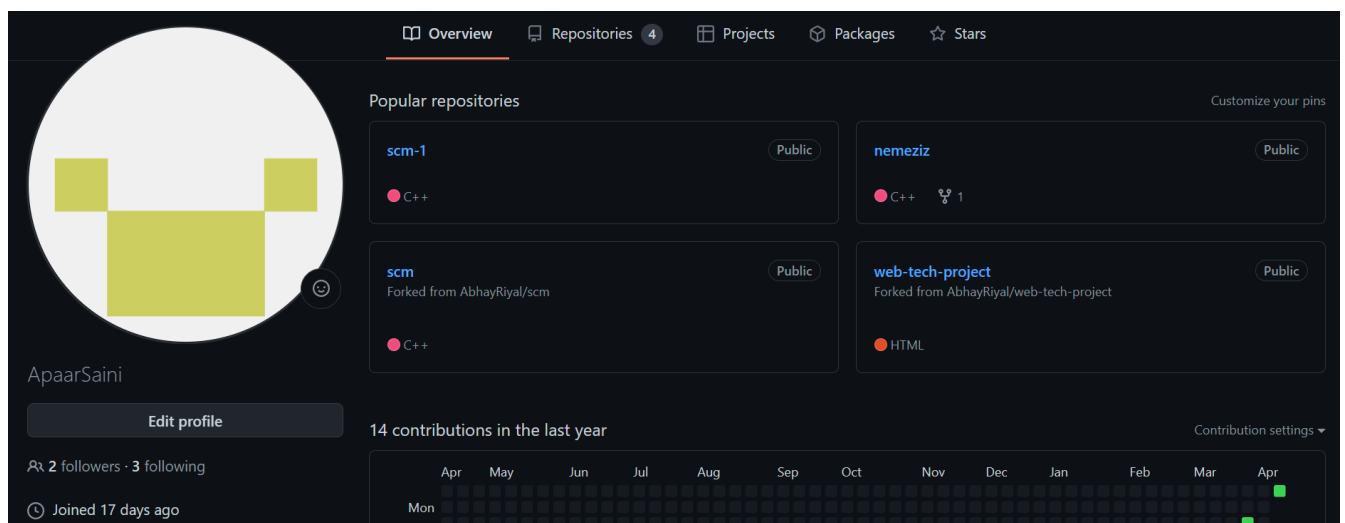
Overview Repositories 4 Projects Packages Stars

Popular repositories

Customize your pins

scm-1
Public
C++

nemeziz
Public
C++ 1

scm
Public
Forked from AbhayRiyal/scm
C++

web-tech-project
Public
Forked from AbhayRiyal/web-tech-project
HTML

ApaarSaini

Edit profile

2 followers · 3 following

Joined 17 days ago

14 contributions in the last year

Contribution settings

Apr May Jun Jul Aug Sep Oct Nov Dec Jan Feb Mar Apr

Mon